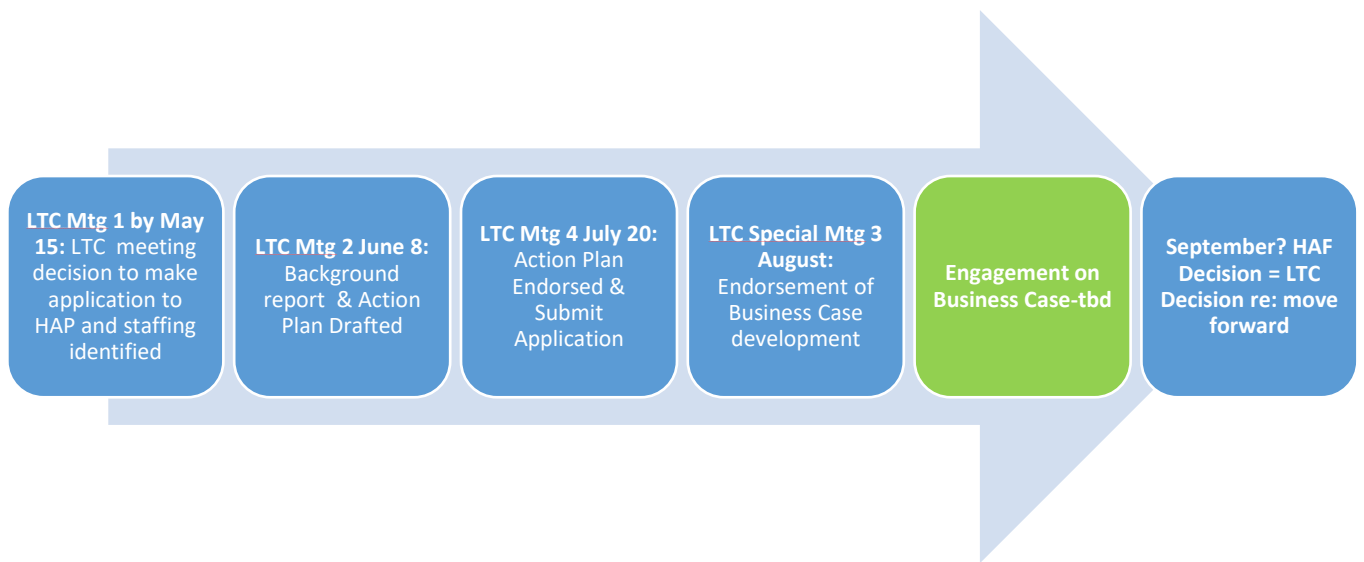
LTC Mtg 1 by May 15: LTC meeting decision to make application to HAP and staffing identified

LTC Mtg 2 June 8: Background report & Action Plan Drafted

LTC Mtg 4 July 20: Action Plan Endorsed & Submit Application

LTC Special Mtg 3 August: Endorsement of Business Case development

Engagement on Business Case-tbd

September? HAF Decision = LTC Decision re: move forward